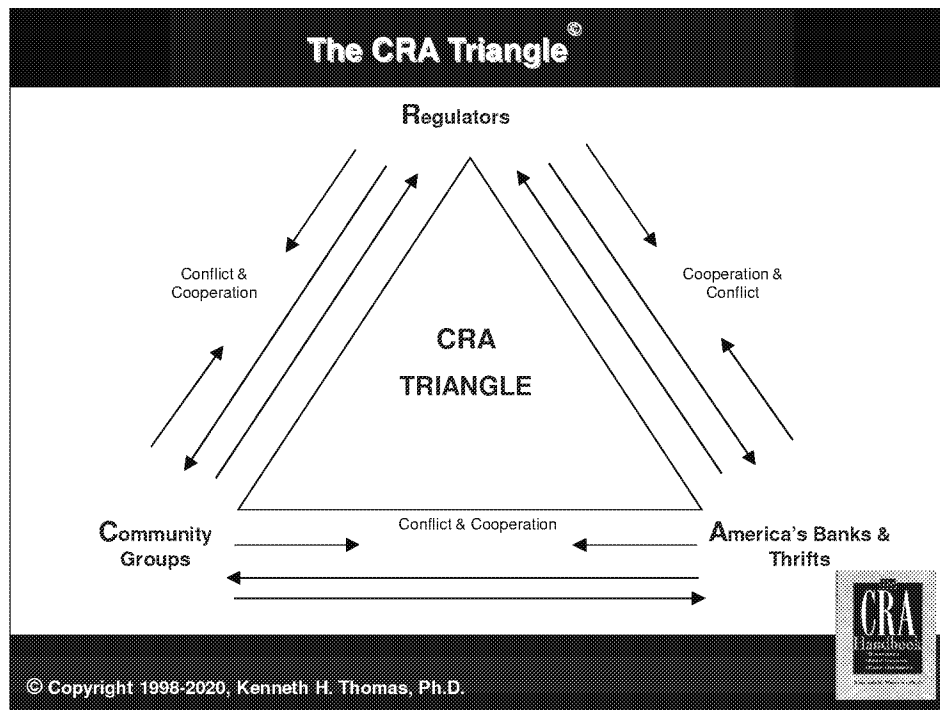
The CRA Triangle©

Regulators

Conflict & Cooperation

Cooperation & Conflict

CRA

TRIANGLE

Conflict & Cooperation

Community Groups

America's Banks & Thrifts

CRA Handbook

© Copyright 1998-2020, Kenneth H. Thomas, Ph.D.